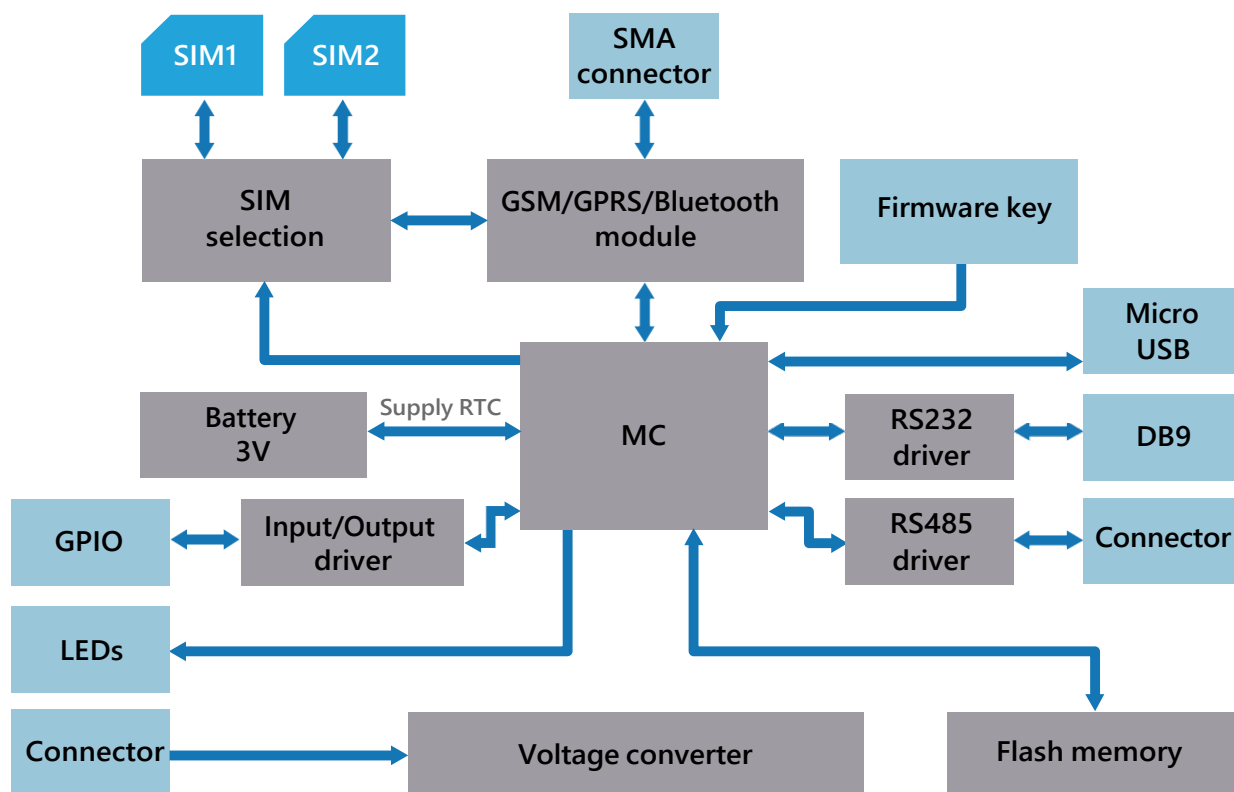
SIM1

SIM2

SMA connector

SIM selection

GSM/GPRS/Bluetooth module

Firmware key

Micro USB

Battery 3V

Supply RTC

MC

RS232 driver

DB9

GPIO

Input/Output driver

RS485 driver

Connector

LEDs

Connector

Voltage converter

Flash memory